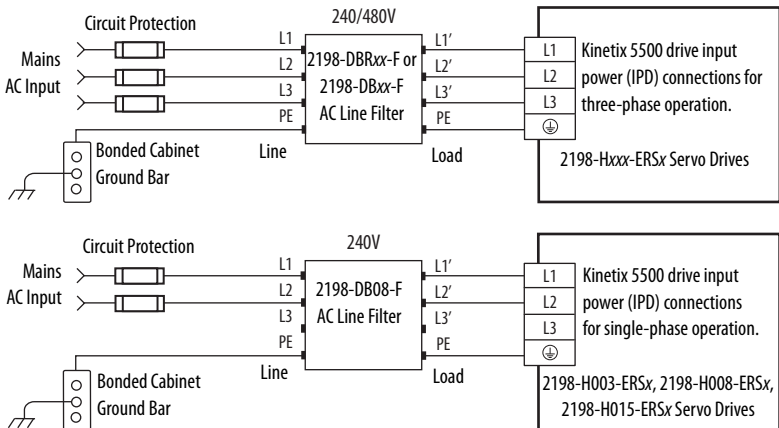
Circuit Protection

240/480V

Mains AC Input

L1
L2
L3
PE

2198-DBR*xx*-F or 2198-DB*xx*-F AC Line Filter

L1'
L2'
L3'
PE

Line

Load

L1
L2
L3
⏚

Kinetix 5500 drive input power (IPD) connections for three-phase operation.

2198-H*xxx*-ERS*x* Servo Drives

Bonded Cabinet Ground Bar

Circuit Protection

240V

Mains AC Input

L1
L2
L3
PE

2198-DB08-F AC Line Filter

L1'
L2'
L3'
PE

Line

Load

L1
L2
L3
⏚

Kinetix 5500 drive input power (IPD) connections for single-phase operation.

2198-H003-ERS*x*, 2198-H008-ERS*x*, 2198-H015-ERS*x* Servo Drives

Bonded Cabinet Ground Bar